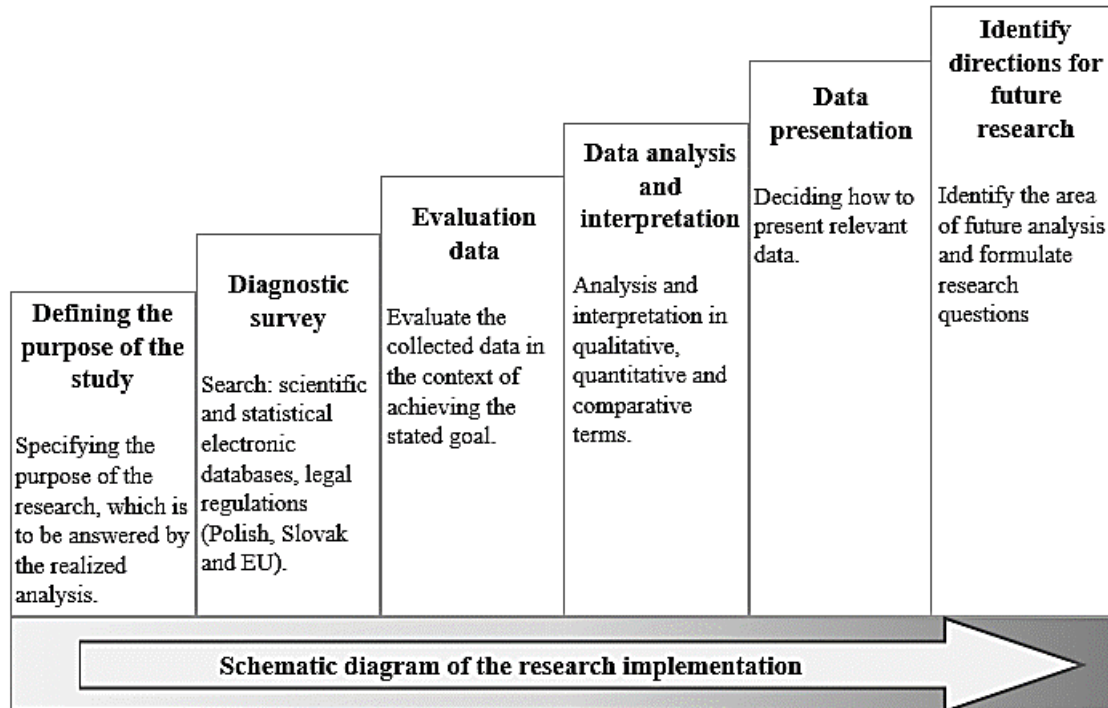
**Defining the purpose of the study**

Specifying the purpose of the research, which is to be answered by the realized analysis.

**Diagnostic survey**

Search: scientific and statistical electronic databases, legal regulations (Polish, Slovak and EU).

**Evaluation data**

Evaluate the collected data in the context of achieving the stated goal.

**Data analysis and interpretation**

Analysis and interpretation in qualitative, quantitative and comparative terms.

**Data presentation**

Deciding how to present relevant data.

**Identify directions for future research**

Identify the area of future analysis and formulate research questions

**Schematic diagram of the research implementation**